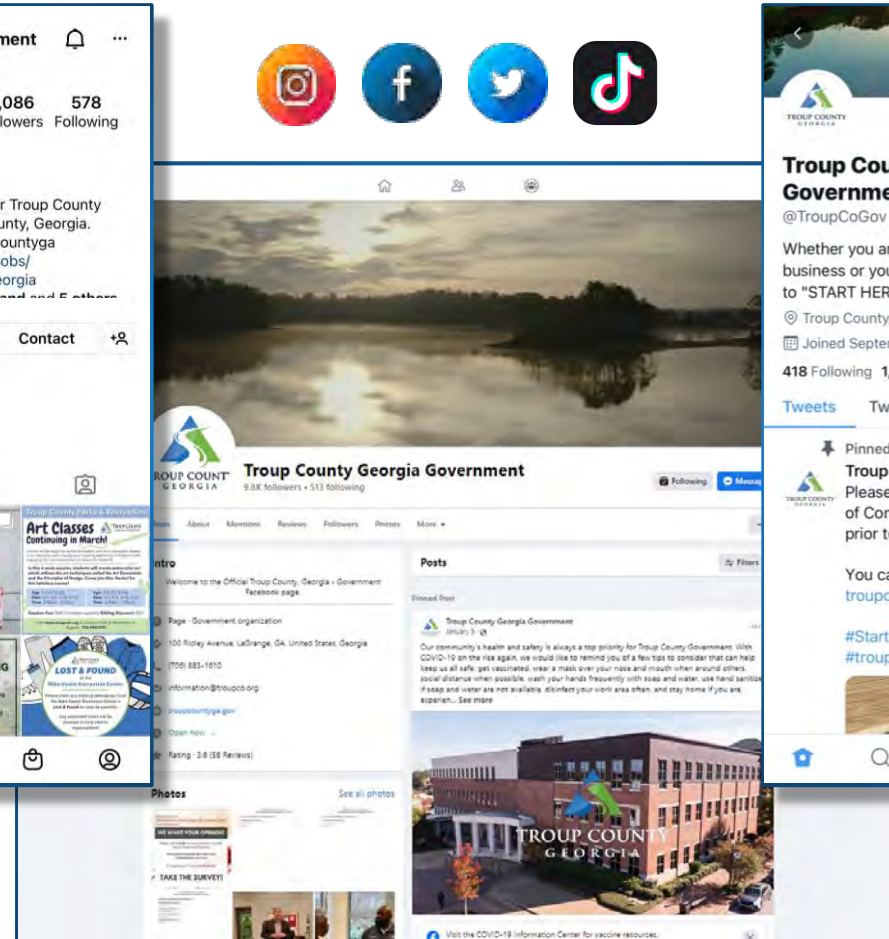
nment

,086 578
lowers Following

r Troup County
unty, Georgia.
ountyga
obs/
eorgia
ond and 5 others

Contact

Art Classes
Continuing in March!

LOST & FOUND

Troup County Georgia Government
9.8K followers • 513 following

Following
Message

Posts About Mentions Reviews Followers Photos More

Intro
Welcome to the Official Troup County, Georgia - Government Facebook page

Page · Government organization
100 Ridley Avenue, LaGrange, GA, United States, Georgia
(706) 883-1610
information@troupco.org
troupcountyga.gov
Open now
Rating · 3.6 (56 Reviews)

Photos
See all photos

WE WANT YOUR OPINION!
TAKE THE SURVEY!

Posts
Filters
Pinned Post
Troup County Georgia Government
January 3
Our community's health and safety is always a top priority for Troup County Government. With COVID-19 on the rise again, we would like to remind you of a few tips to consider that can help keep us all safe: get vaccinated, wear a mask over your nose and mouth when around others, social distance when possible, wash your hands frequently with soap and water, use hand sanitizer if soap and water are not available, disinfect your work area often, and stay home if you are experien... See more

TROUP COUNTY
GEORGIA

Visit the COVID-19 Information Center for vaccine resources.

TROUP COUNTY GEORGIA

Troup Cou
Governme
@TroupCoGov

Whether you a
business or you
to "START HER

Troup County
Joined Septe
418 Following 1,

Tweets Tw

Pinned
Troup
Please
of Con
prior t

You ca
troupc

#Start
#troup